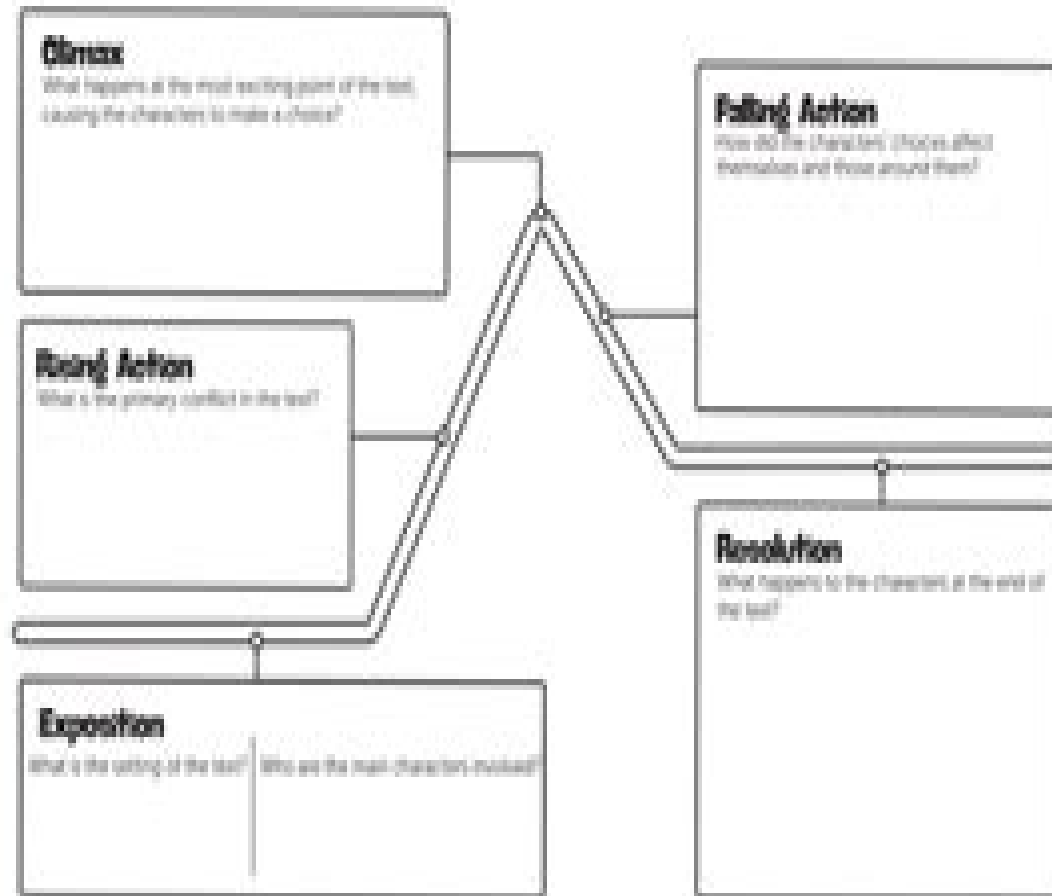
Climax
What happens at the most exciting point of the text, causing the characters to make a choice?

Falling Action
How did the characters' choices affect themselves and those around them?

Rising Action
What is the primary conflict in the text?

Resolution
What happens to the characters at the end of the text?

Exposition
What is the setting of the text?
Who are the main characters involved?